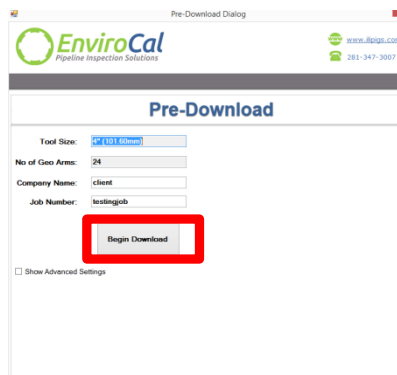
Pre-Download Dialog

EnviroCal
Pipeline Inspection Solutions

www.8pigs.com
281-347-3007

Pre-Download

Tool Size: 4" (101.60mm)
No of Geo Arms: 24
Company Name: client
Job Number: testingjob

Begin Download

Show Advanced Settings